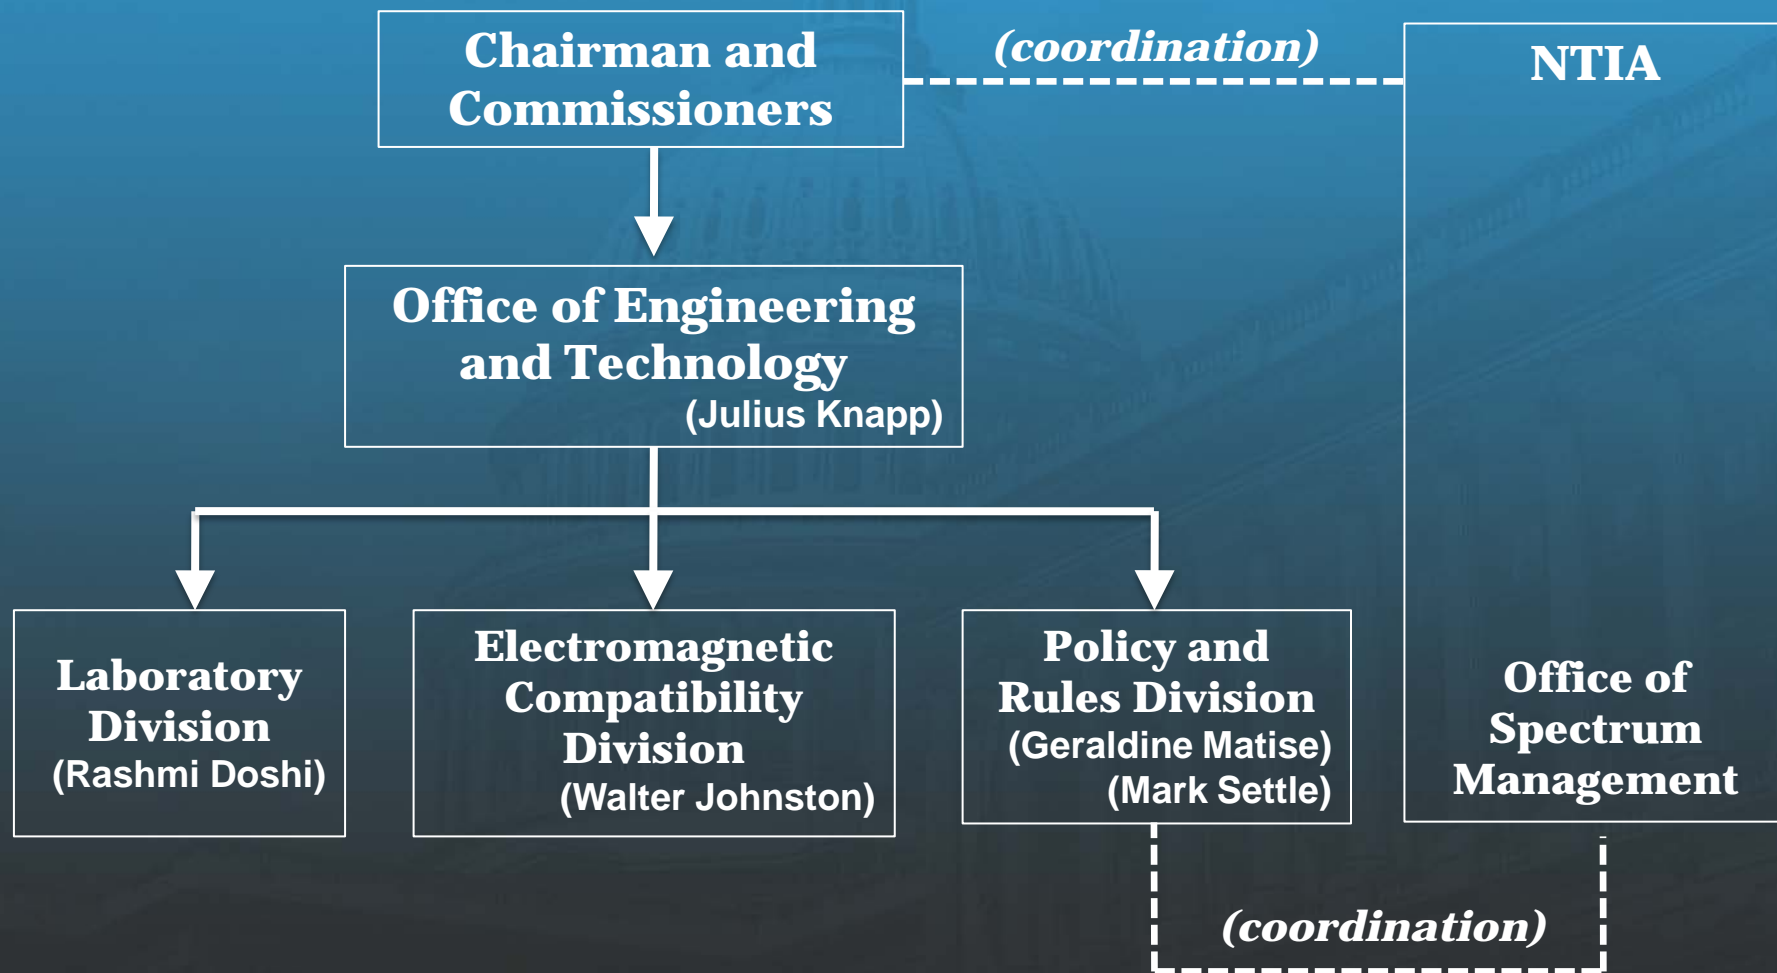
Chairman and Commissioners

(coordination)

NTIA

Office of Engineering and Technology
(Julius Knapp)

Laboratory Division
(Rashmi Doshi)

Electromagnetic Compatibility Division
(Walter Johnston)

Policy and Rules Division
(Geraldine Matise)
(Mark Settle)

Office of Spectrum Management

(coordination)